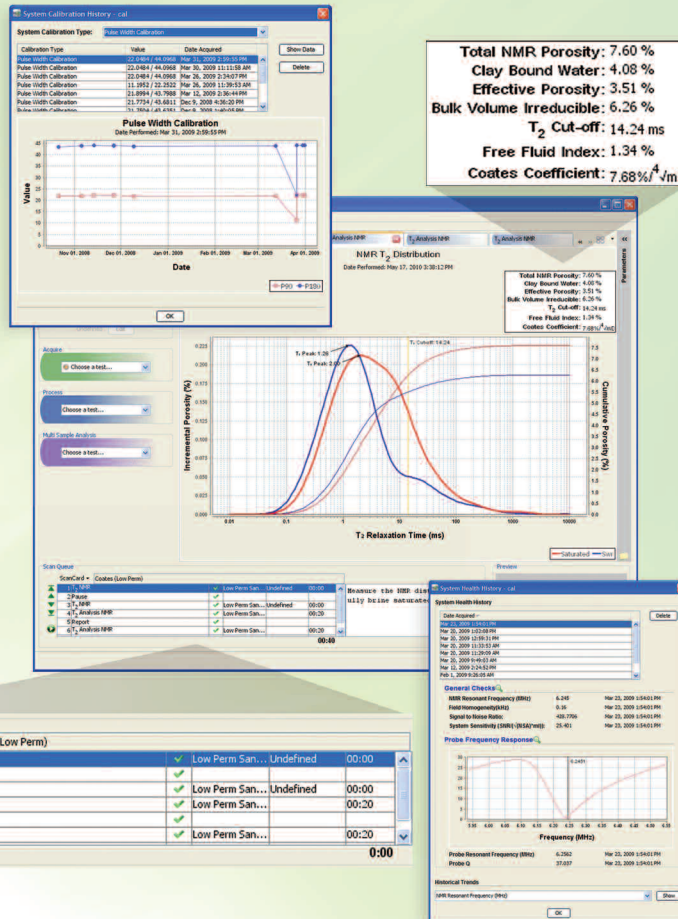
System Calibration History - cal

System Calibration Type: Pulse Width Calibration

| Calibration Type | Value | Date Acquired |
|---|---|---|
| Pulse Width Calibration | 22.0484 / 44.0968 | Mar 31, 2009 2:59:55 PM |
| Pulse Width Calibration | 22.0484 / 44.0968 | Mar 30, 2009 11:11:58 AM |
| Pulse Width Calibration | 22.0484 / 44.0968 | Mar 26, 2009 2:34:07 PM |
| Pulse Width Calibration | 11.1952 / 22.2522 | Mar 26, 2009 11:39:53 AM |
| Pulse Width Calibration | 21.8994 / 43.7988 | Mar 12, 2009 2:36:44 PM |
| Pulse Width Calibration | 21.7734 / 43.6811 | Dec 9, 2008 4:36:20 PM |

Show Data
Delete

Pulse Width Calibration
Date Performed: Mar 31, 2009 2:59:55 PM

Value
Nov 01, 2008 Dec 01, 2008 Jan 01, 2009 Feb 01, 2009 Mar 01, 2009 Apr 01, 2009
Date
P90 P180
OK

Total NMR Porosity: 7.60 %
Clay Bound Water: 4.08 %
Effective Porosity: 3.51 %
Bulk Volume Irreducible: 6.26 %
$T_2$ Cut-off: 14.24 ms
Free Fluid Index: 1.34 %
Coates Coefficient: 7.68%/$^4\sqrt{m}$

Analysis NMR | $T_2$ Analysis NMR | $T_2$ Analysis NMR
NMR $T_2$ Distribution
Date Performed: May 17, 2010 3:38:12 PM
Parameters

Acquire
Choose a test...
Process
Choose a test...
Multi Sample Analysis
Choose a test...

$T_2$ Peak: 1.28
$T_2$ Peak: 2.00
$T_2$ Cutoff: 14.24
Incremental Porosity (%)
Cumulative Porosity (%)
$T_2$ Relaxation Time (ms)
Saturated Swi

Scan Queue
ScanCard Coates (Low Perm)

| | | | | |
|---|---|---|---|---|
| 1 $T_2$ NMR | ✔ | Low Perm San... | Undefined | 00:00 |
| 2 Pause | ✔ | | | |
| 3 $T_2$ NMR | ✔ | Low Perm San... | Undefined | 00:00 |
| 4 $T_2$ Analysis NMR | ✔ | Low Perm San... | | 00:20 |
| 5 Report | ✔ | | | |
| 6 $T_2$ Analysis NMR | ✔ | Low Perm San... | | 00:20 |

00:40
Measure the NMR dis... ully brine saturate...
Preview

Low Perm)
| | | | |
|---|---|---|---|
| ✔ | Low Perm San... | Undefined | 00:00 |
| ✔ | | | |
| ✔ | Low Perm San... | Undefined | 00:00 |
| ✔ | Low Perm San... | | 00:20 |
| ✔ | | | |
| ✔ | Low Perm San... | | 00:20 |

0:00

System Health History - cal
System Health History
Date Acquired
Mar 23, 2009 1:54:01 PM
Mar 20, 2009 1:02:08 PM
Mar 20, 2009 12:59:31 PM
Mar 20, 2009 11:33:53 AM
Mar 20, 2009 11:29:09 AM
Mar 20, 2009 9:49:03 AM
Mar 19, 2009 2:24:52 PM
Feb 1, 2009 9:26:05 AM
Delete

General Checks
NMR Resonant Frequency (MHz) 6.245 Mar 23, 2009 1:54:01 PM
Field Homogeneity(kHz) 0.16 Mar 23, 2009 1:54:01 PM
Signal to Noise Ratio 428.7786 Mar 23, 2009 1:54:01 PM
System Sensitivity 25.401 Mar 23, 2009 1:54:01 PM

Probe Frequency Response
6.2451
Frequency (MHz)
Probe Resonant Frequency (MHz) 6.2562 Mar 23, 2009 1:54:01 PM
Probe Q 37.037 Mar 23, 2009 1:54:01 PM

Historical Trends
NMR Resonant Frequency (MHz) Show
OK